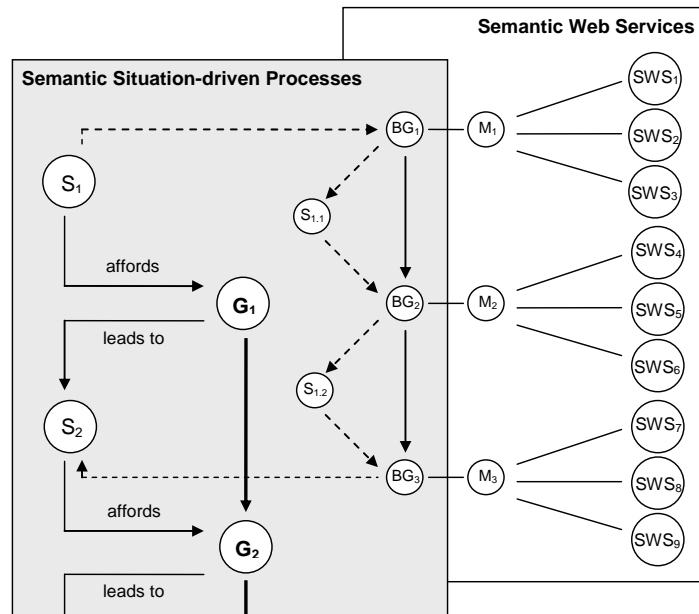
Semantic Web Services

Semantic Situation-driven Processes

$S_1$

affords

$G_1$

leads to

$S_2$

affords

$G_2$

leads to

$BG_1$

$S_{1.1}$

$BG_2$

$S_{1.2}$

$BG_3$

$M_1$

$M_2$

$M_3$

$SWS_1$

$SWS_2$

$SWS_3$

$SWS_4$

$SWS_5$

$SWS_6$

$SWS_7$

$SWS_8$

$SWS_9$